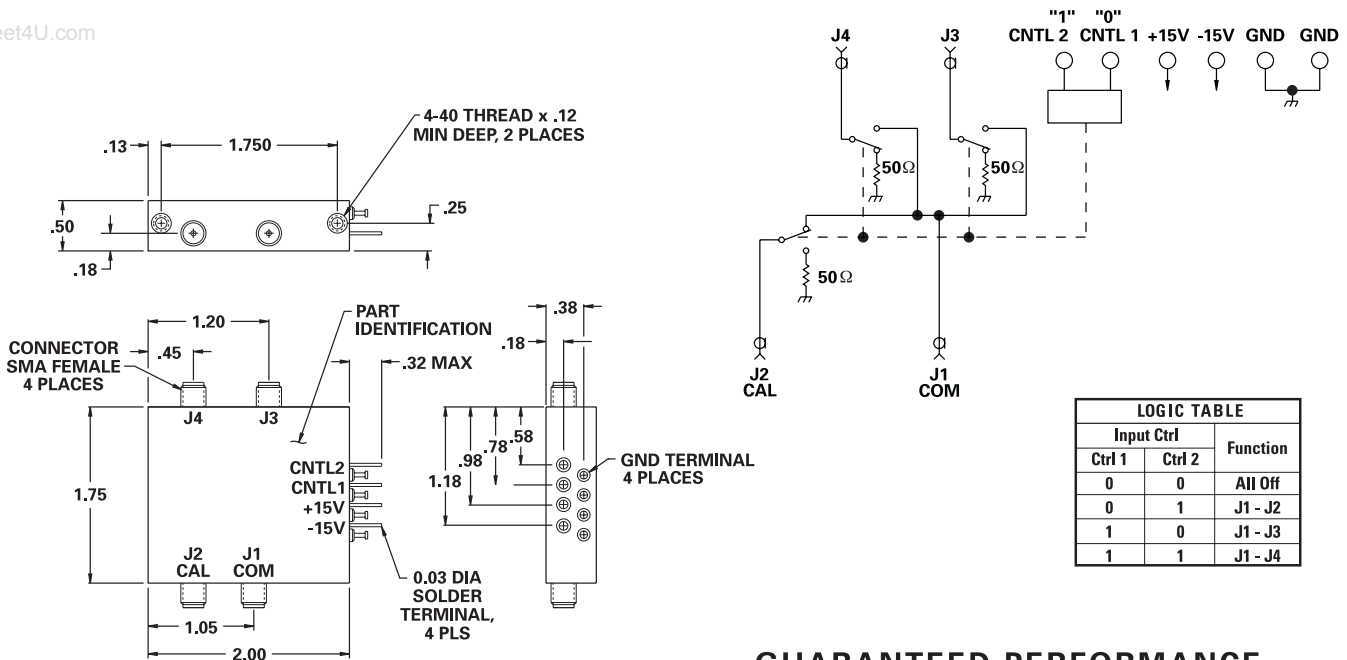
eet4U.com

4-40 THREAD x .12 MIN DEEP, 2 PLACES

.13
1.750
.50
.25
.18

PART IDENTIFICATION

1.20
CONNECTOR SMA FEMALE 4 PLACES
.45
.32 MAX
J4
J3
CNTL2
CNTL1
+15V
-15V
1.75
J2 CAL
J1 COM
0.03 DIA SOLDER TERMINAL, 4 PLS
1.05
2.00

.38
.18
.58
.78
.98
1.18
GND TERMINAL 4 PLACES

J4
J3
"1" CNTL 2
"0" CNTL 1
+15V
-15V
GND
GND
$50\Omega$
$50\Omega$
$50\Omega$
J2 CAL
J1 COM

| LOGIC TABLE | | |
|---|---|---|
| Input Ctrl | | Function |
| Ctrl 1 | Ctrl 2 | |
| 0 | 0 | All Off |
| 0 | 1 | J1 - J2 |
| 1 | 0 | J1 - J3 |
| 1 | 1 | J1 - J4 |

GUARANTEED PERFORMANCE